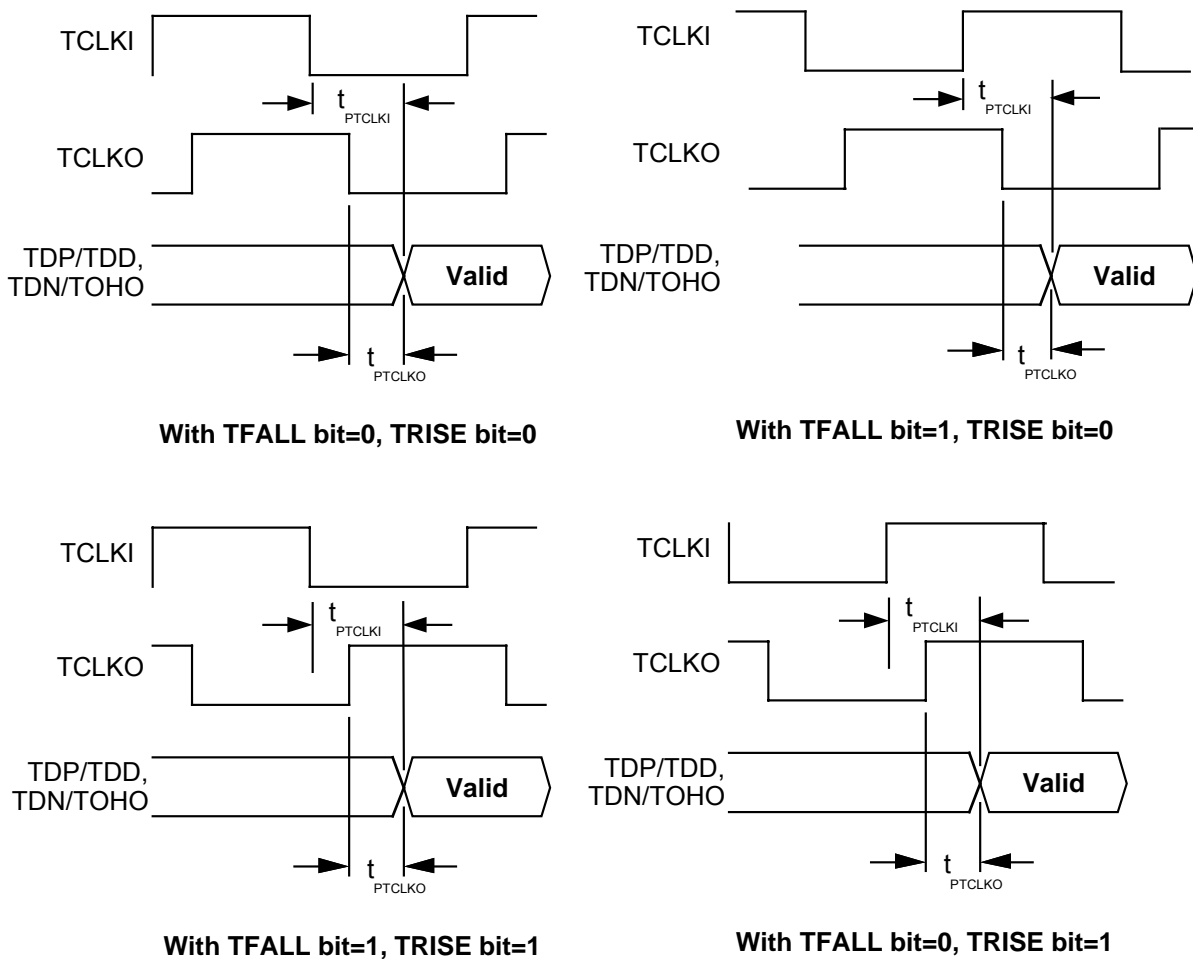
TCLKI

$t_{PTCLKI}$

TCLKO

TDP/TDD, TDN/TOHO

Valid

$t_{PTCLKO}$

With TFALL bit=0, TRISE bit=0

TCLKI

$t_{PTCLKI}$

TCLKO

TDP/TDD, TDN/TOHO

Valid

$t_{PTCLKO}$

With TFALL bit=1, TRISE bit=0

TCLKI

$t_{PTCLKI}$

TCLKO

TDP/TDD, TDN/TOHO

Valid

$t_{PTCLKO}$

With TFALL bit=1, TRISE bit=1

TCLKI

$t_{PTCLKI}$

TCLKO

TDP/TDD, TDN/TOHO

Valid

$t_{PTCLKO}$

With TFALL bit=0, TRISE bit=1